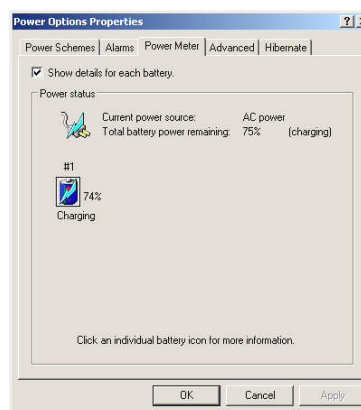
Power Options Properties

?

Power Schemes | Alarms | Power Meter | Advanced | Hibernate

Show details for each battery.

Power status

Current power source: AC power

Total battery power remaining: 75% (charging)

#1

74%

Charging

Click an individual battery icon for more information.

OK Cancel Apply